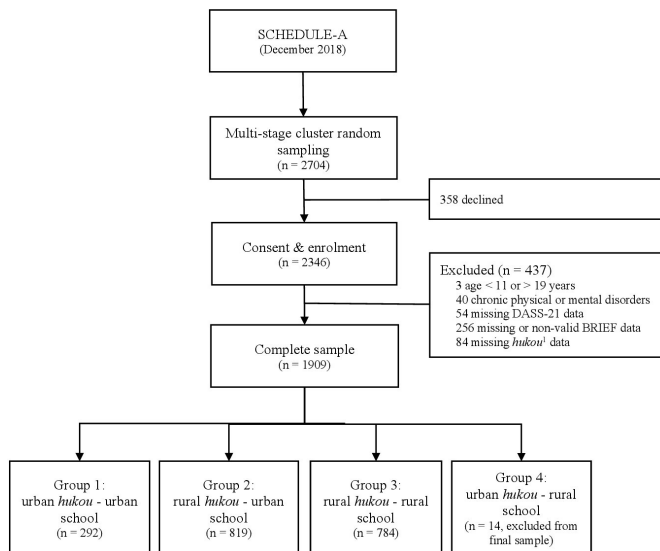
SCHEDULE-A
(December 2018)

Multi-stage cluster random sampling
(n = 2704)

358 declined

Consent & enrolment
(n = 2346)

Excluded (n = 437)
3 age < 11 or > 19 years
40 chronic physical or mental disorders
54 missing DASS-21 data
256 missing or non-valid BRIEF data
84 missing *hukou*$^1$ data

Complete sample
(n = 1909)

Group 1:
urban *hukou* - urban school
(n = 292)

Group 2:
rural *hukou* - urban school
(n = 819)

Group 3:
rural *hukou* - rural school
(n = 784)

Group 4:
urban *hukou* - rural school
(n = 14, excluded from final sample)